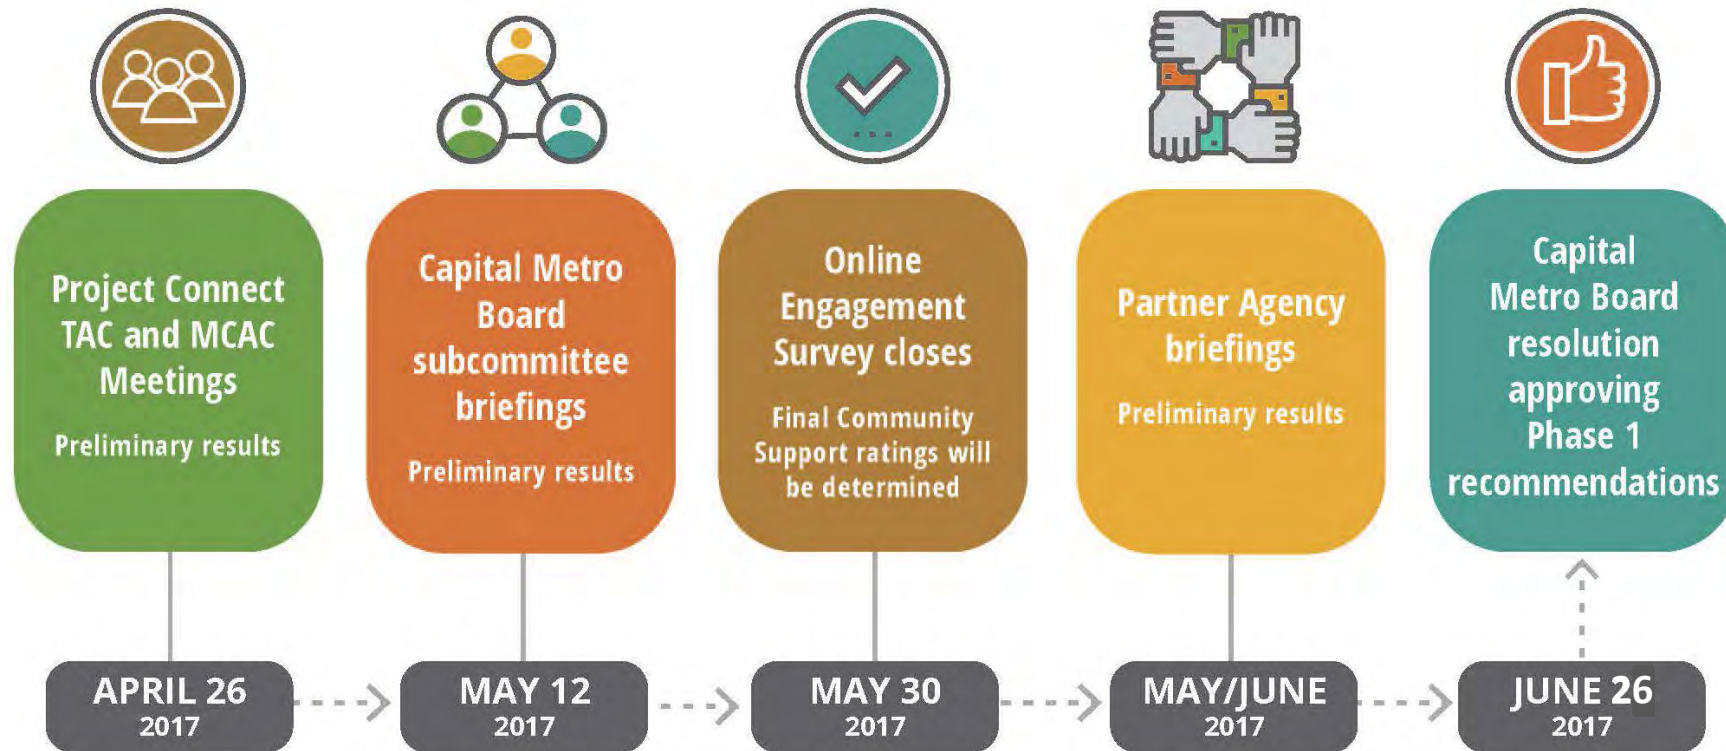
Project Connect TAC and MCAC Meetings

Preliminary results

APRIL 26
2017

Capital Metro Board subcommittee briefings

Preliminary results

MAY 12
2017

Online Engagement Survey closes

Final Community Support ratings will be determined

MAY 30
2017

Partner Agency briefings

Preliminary results

MAY/JUNE
2017

Capital Metro Board resolution approving Phase 1 recommendations

JUNE 26
2017